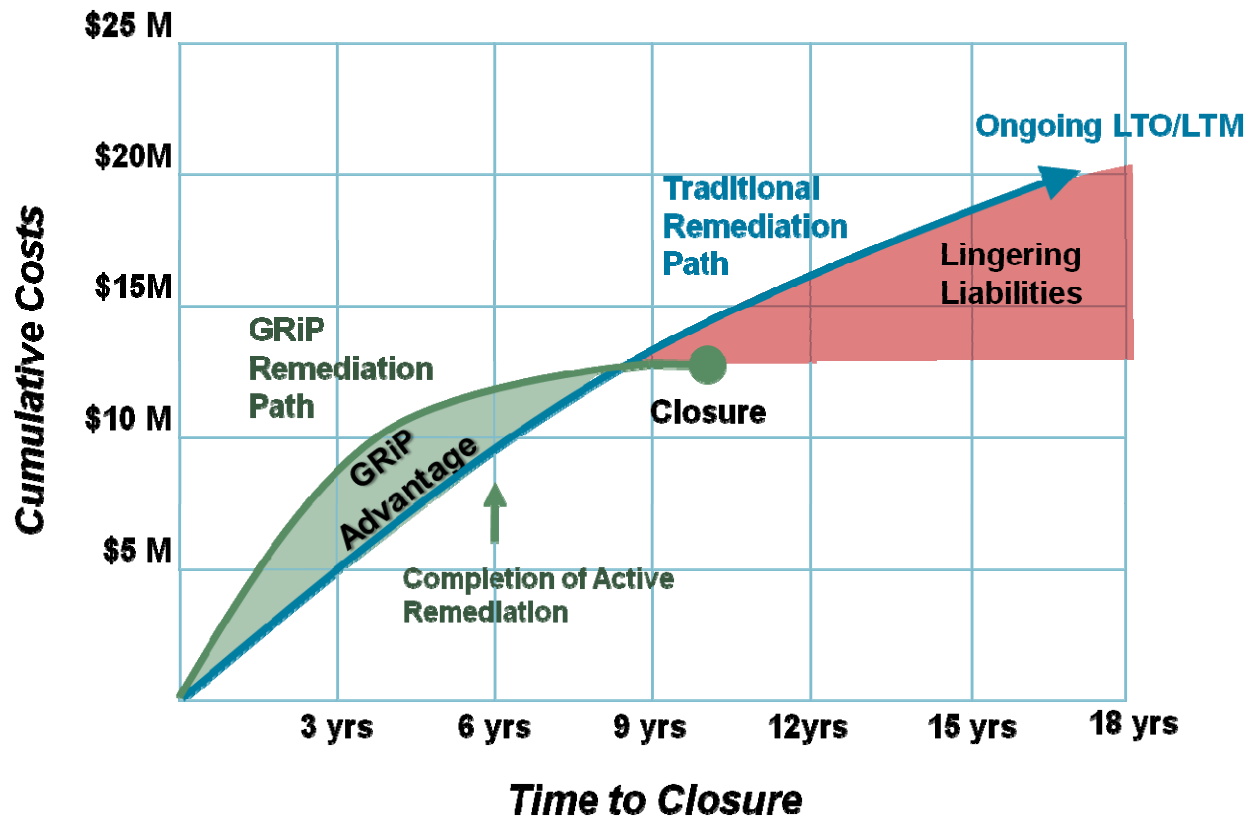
$25 M

$20M

$15M

$10 M

$5 M

Cumulative Costs

Ongoing LTO/LTM

Traditional Remediation Path

Lingering Liabilities

GRiP Remediation Path

Closure

GRiP Advantage

Completion of Active Remediation

3 yrs

6 yrs

9 yrs

12yrs

15 yrs

18 yrs

Time to Closure